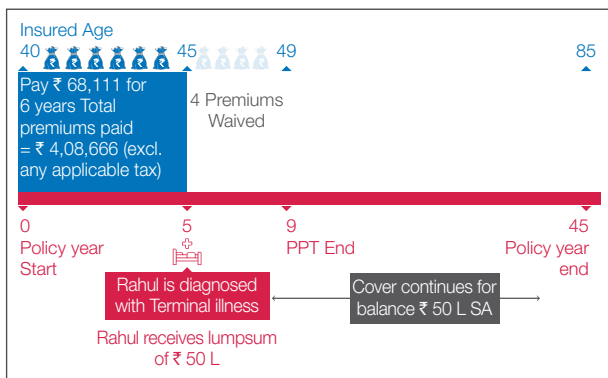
Insured Age

40 45 49 85

Pay ₹ 68,111 for 6 years Total premiums paid = ₹ 4,08,666 (excl. any applicable tax)

4 Premiums Waived

0
Policy year Start

5

9
PPT End

45
Policy year end

Rahul is diagnosed with Terminal illness

Cover continues for balance ₹ 50 L SA

Rahul receives lumpsum of ₹ 50 L